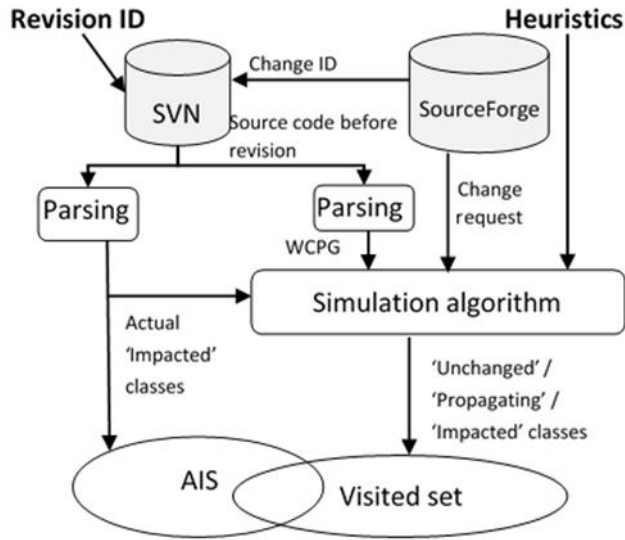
Revision ID

Heuristics

Change ID

SVN

SourceForge

Source code before revision

Parsing

Parsing

Change request

WCPG

Simulation algorithm

Actual 'Impacted' classes

'Unchanged' / 'Propagating' / 'Impacted' classes

AIS

Visited set